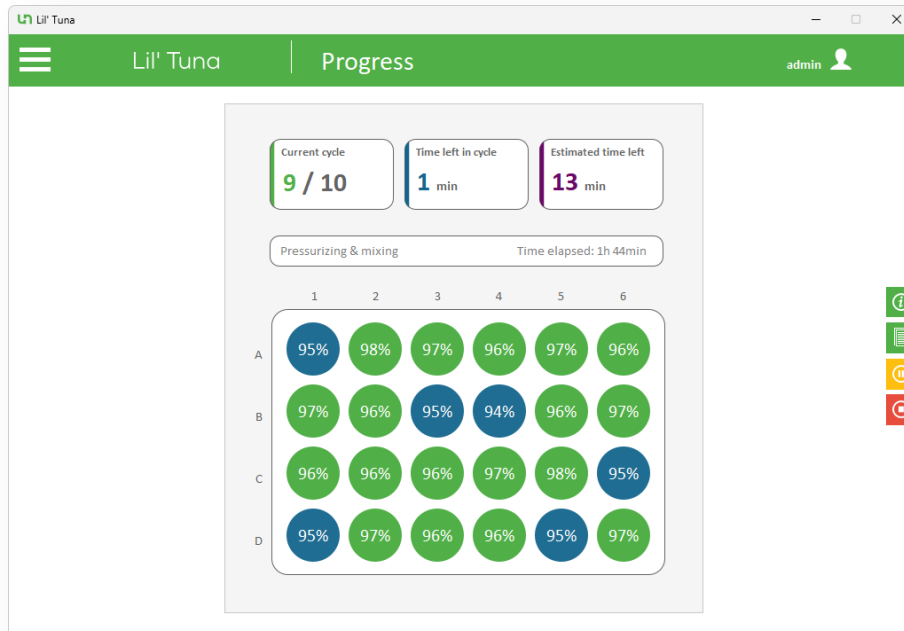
Lil' Tuna

Lil' Tuna | Progress

admin

Current cycle
9 / 10

Time left in cycle
1 min

Estimated time left
13 min

Pressurizing & mixing

Time elapsed: 1h 44min

| | 1 | 2 | 3 | 4 | 5 | 6 |
|---|---|---|---|---|---|---|
| A | 95% | 98% | 97% | 96% | 97% | 96% |
| B | 97% | 96% | 95% | 94% | 96% | 97% |
| C | 96% | 96% | 96% | 97% | 98% | 95% |
| D | 95% | 97% | 96% | 96% | 95% | 97% |